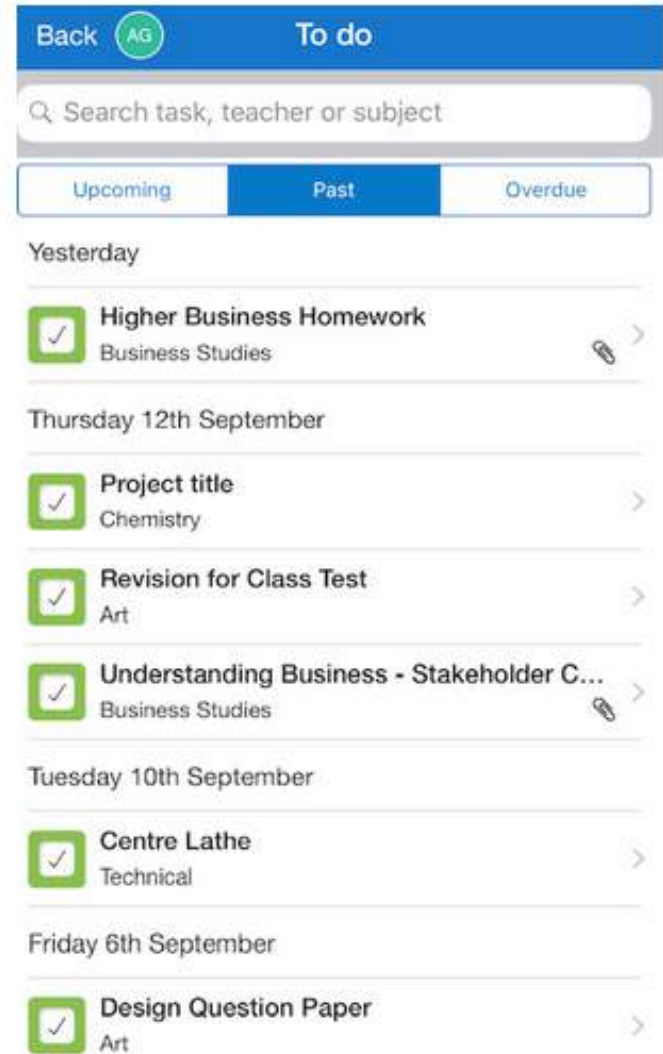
Back AG To do

Search task, teacher or subject

Upcoming | Past | Overdue

Yesterday

Higher Business Homework
Business Studies

Thursday 12th September

Project title
Chemistry

Revision for Class Test
Art

Understanding Business - Stakeholder C...
Business Studies

Tuesday 10th September

Centre Lathe
Technical

Friday 6th September

Design Question Paper
Art